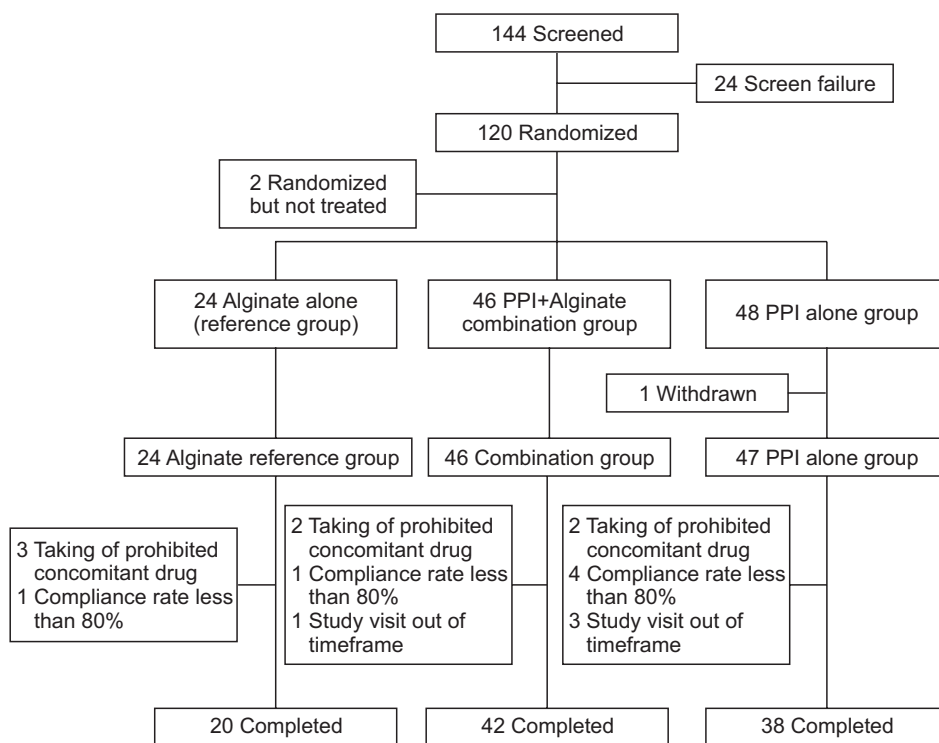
144 Screened

24 Screen failure

120 Randomized

2 Randomized but not treated

24 Alginate alone (reference group)

46 PPI+Alginate combination group

48 PPI alone group

1 Withdrawn

24 Alginate reference group

46 Combination group

47 PPI alone group

3 Taking of prohibited concomitant drug
1 Compliance rate less than 80%

2 Taking of prohibited concomitant drug
1 Compliance rate less than 80%
1 Study visit out of timeframe

2 Taking of prohibited concomitant drug
4 Compliance rate less than 80%
3 Study visit out of timeframe

20 Completed

42 Completed

38 Completed